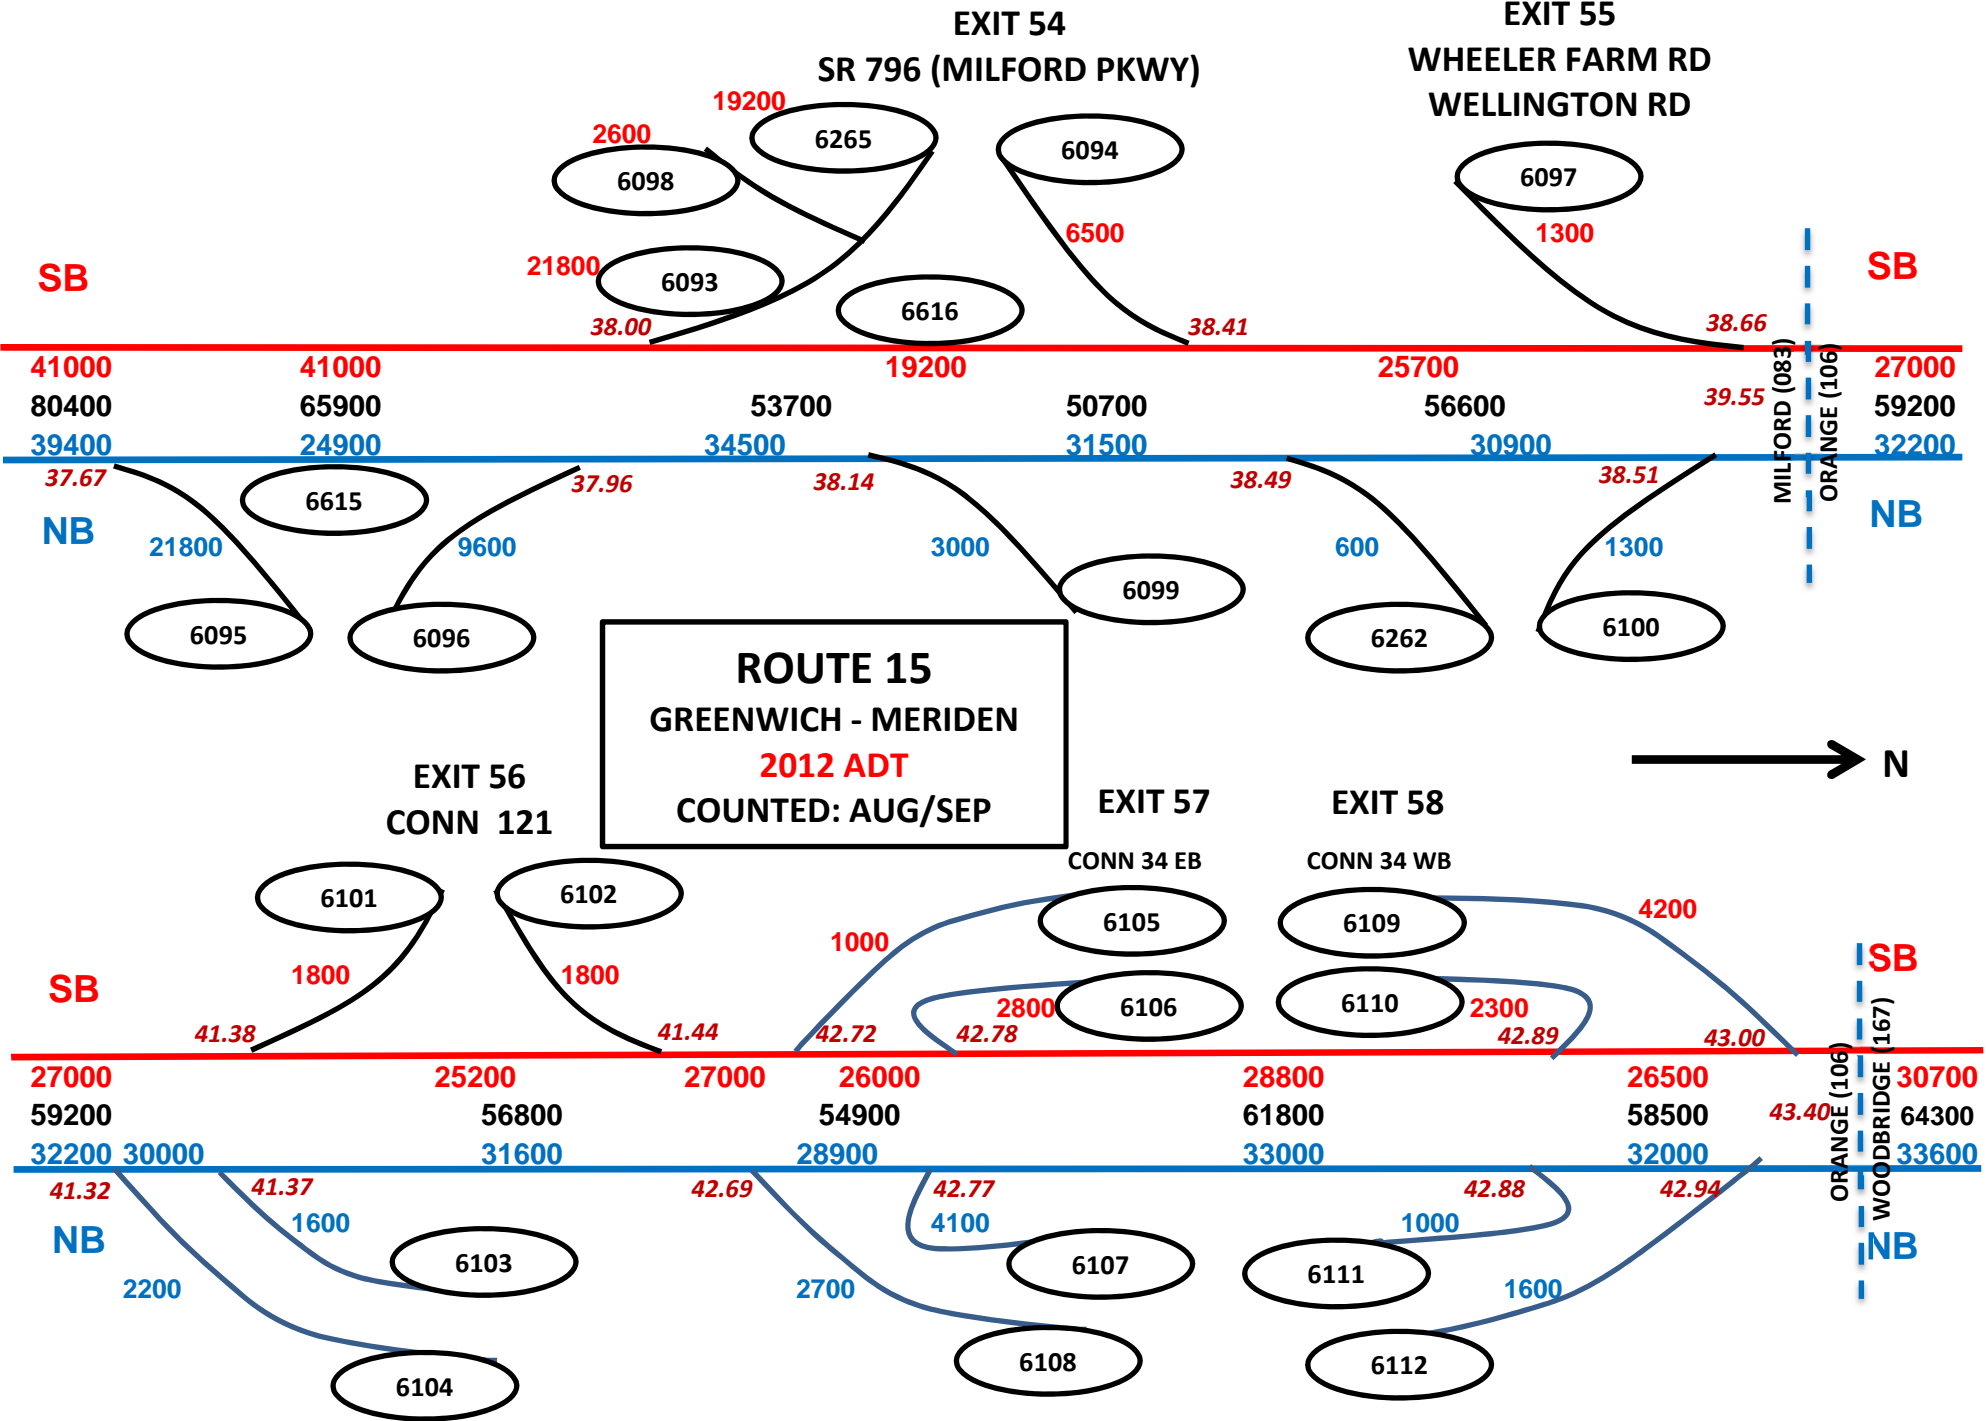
EXIT 54
SR 796 (MILFORD PKWY)

EXIT 55
WHEELER FARM RD
WELLINGTON RD

19200
2600
6265
6098
6094
6097
6500
1300
21800
6093
6616
SB
SB
38.00
38.41
38.66
41000
41000
19200
25700
27000
80400
65900
53700
50700
56600
39.55
59200
39400
24900
34500
31500
30900
32200
MILFORD (083)
ORANGE (106)
37.67
37.96
38.14
38.49
38.51
6615
NB
NB
21800
9600
3000
600
1300
6099
6095
6096
6262
6100

ROUTE 15
GREENWICH - MERIDEN
2012 ADT
COUNTED: AUG/SEP

N

EXIT 56
CONN 121

EXIT 57
CONN 34 EB

EXIT 58
CONN 34 WB

6101
6102
6105
6109
4200
1000
1800
1800
6106
6110
2800
2300
SB
SB
41.38
41.44
42.72
42.78
42.89
43.00
27000
25200
27000
26000
28800
26500
30700
59200
56800
54900
61800
58500
43.40
64300
32200
30000
31600
28900
33000
32000
33600
ORANGE (106)
WOODBRIDGE (167)
41.32
41.37
42.69
42.77
42.88
42.94
1600
4100
1000
NB
NB
6103
6107
6111
2200
2700
1600
6104
6108
6112